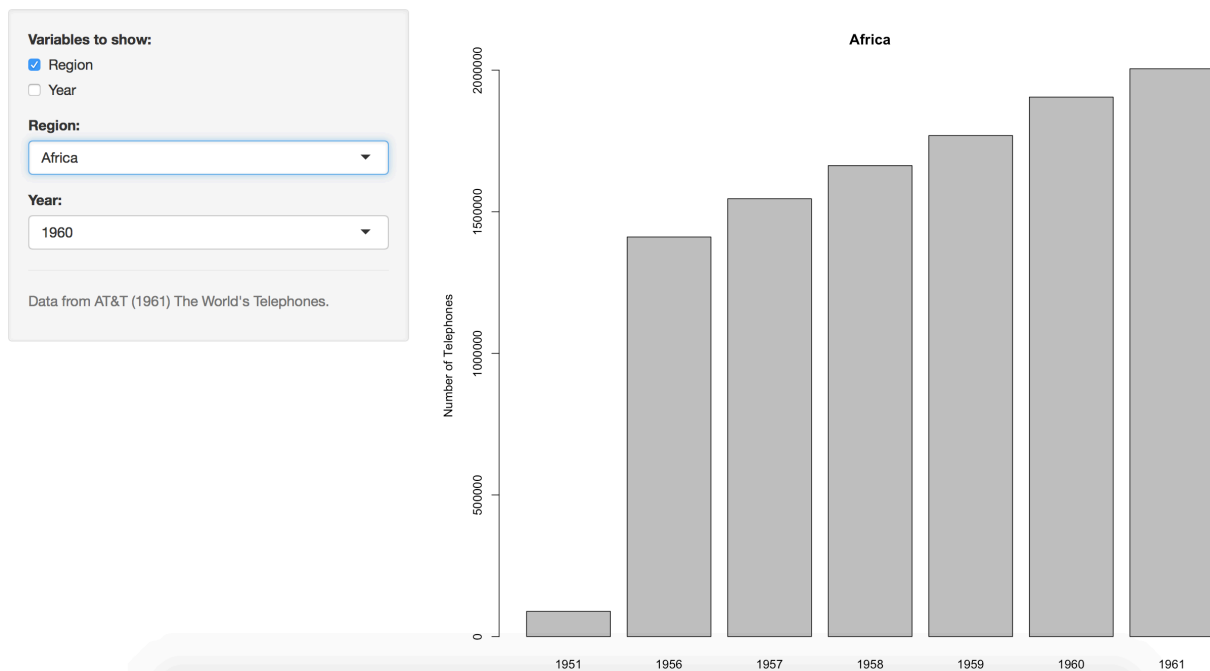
Variables to show:
Region
Year

Region:
Africa

Year:
1960

Data from AT&T (1961) The World's Telephones.

Africa

Number of Telephones

2000000
1500000
1000000
500000
0

1951
1956
1957
1958
1959
1960
1961